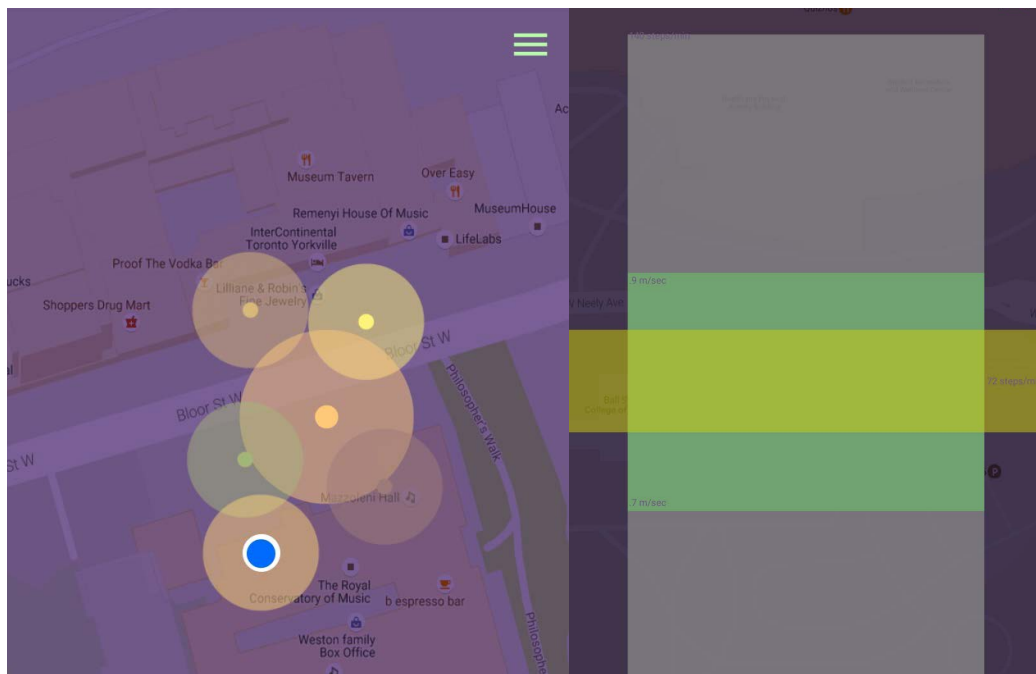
Ac

Museum Tavern

Over Easy

Remenyi House Of Music

MuseumHouse

InterContinental Toronto Yorkville

LifeLabs

Proof The Vodka Bar

ucks

Lilliane & Robin Fine Jewelry

Shoppers Drug Mart

Bloor St W

Bloor St W

Philosopher's Walk

St W

Mazzoleni Hall

The Royal Conservatory of Music

b espresso bar

Weston family Box Office

Philosopher

.9 m/sec

y Neely Ave

72 steps/m

.7 m/sec